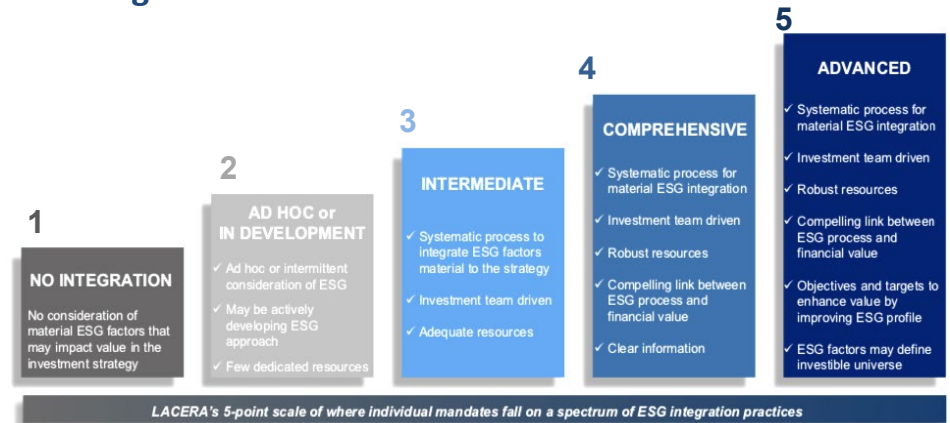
1

NO INTEGRATION

No consideration of material ESG factors that may impact value in the investment strategy

2

AD HOC or IN DEVELOPMENT

✓ Ad hoc or intermittent consideration of ESG

✓ May be actively developing ESG approach

✓ Few dedicated resources

3

INTERMEDIATE

✓ Systematic process to integrate ESG factors material to the strategy

✓ Investment team driven

✓ Adequate resources

4

COMPREHENSIVE

✓ Systematic process for material ESG integration

✓ Investment team driven

✓ Robust resources

✓ Compelling link between ESG process and financial value

✓ Clear information

5

ADVANCED

✓ Systematic process for material ESG integration

✓ Investment team driven

✓ Robust resources

✓ Compelling link between ESG process and financial value

✓ Objectives and targets to enhance value by improving ESG profile

✓ ESG factors may define investible universe

LACERA's 5-point scale of where individual mandates fall on a spectrum of ESG integration practices